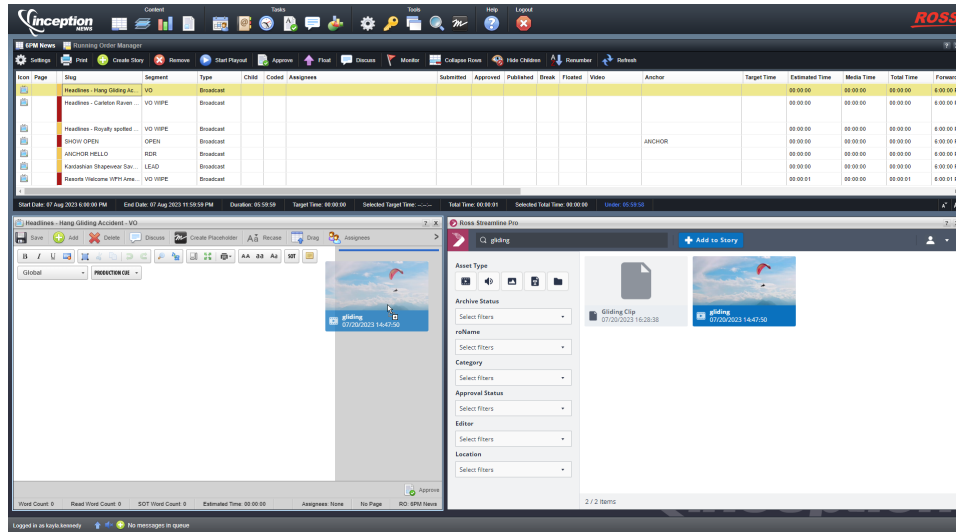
inception NEWS

Content Tasks Tools Help Logout

ROSS

6PM News Running Order Manager

Settings Print Create Story Remove Start Playout Approve Float Discuss Monitor Collapse Rows Hide Children Renumber Refresh

| Icon | Page | Slug | Segment | Type | Child | Coded | Assignees | Submitted | Approved | Published | Break | Floated | Video | Anchor | Target Time | Estimated Time | Media Time | Total Time | Forward |
|---|---|---|---|---|---|---|---|---|---|---|---|---|---|---|---|---|---|---|---|
| | | Headlines - Hang Gliding Ac... | VO | Broadcast | | | | | | | | | | | | 00:00:00 | 00:00:00 | 00:00:00 | 6:00:00 |
| | | Headlines - Carleton Raven ... | VO WIPE | Broadcast | | | | | | | | | | | | 00:00:00 | 00:00:00 | 00:00:00 | 6:00:00 |
| | | Headlines - Royally spotted ... | VO WIPE | Broadcast | | | | | | | | | | | | 00:00:00 | 00:00:00 | 00:00:00 | 6:00:00 |
| | | SHOW OPEN | OPEN | Broadcast | | | | | | | | | | ANCHOR | | 00:00:00 | 00:00:00 | 00:00:00 | 6:00:00 |
| | | ANCHOR HELLO | RDR | Broadcast | | | | | | | | | | | | 00:00:00 | 00:00:00 | 00:00:00 | 6:00:00 |
| | | Kardashian Shapewear Sav... | LEAD | Broadcast | | | | | | | | | | | | 00:00:00 | 00:00:00 | 00:00:00 | 6:00:00 |
| | | Resorts Welcome WFH Ame... | VO WIPE | Broadcast | | | | | | | | | | | | 00:00:01 | 00:00:00 | 00:00:01 | 6:00:00 |

Start Date: 07 Aug 2023 6:00:00 PM End Date: 07 Aug 2023 11:59:59 PM Duration: 05:59:59 Target Time: 00:00:00 Selected Target Time: --:--:-- Total Time: 00:00:01 Selected Total Time: 00:00:00 Under: 05:59:58

Headlines - Hang Gliding Accident - VO

Save Add Delete Discuss Create Placeholder Recase Drag Assignees

Global PRODUCTION CUE

gliding
07/20/2023 14:47:50

Approve

Word Count: 0 Read Word Count: 0 SOT Word Count: 0 Estimated Time: 00:00:00 Assignees: None No Page RO: 6PM News

Ross Streamline Pro

gliding

Add to Story

Asset Type

Archive Status
Select filters

roName
Select filters

Category
Select filters

Approval Status
Select filters

Editor
Select filters

Location
Select filters

Gliding Clip
07/20/2023 16:28:38

gliding
07/20/2023 14:47:50

2 / 2 Items

Logged in as kayla.kennedy No messages in queue